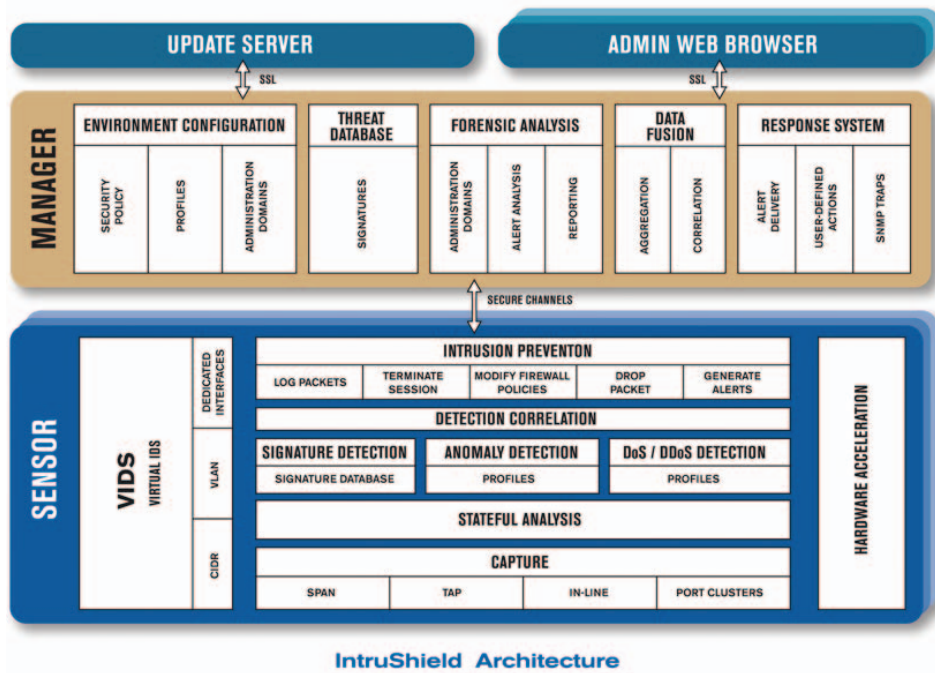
UPDATE SERVER

ADMIN WEB BROWSER

SSL

SSL

MANAGER

ENVIRONMENT CONFIGURATION

SECURITY POLICY

PROFILES

ADMINISTRATION DOMAINS

THREAT DATABASE

SIGNATURES

FORENSIC ANALYSIS

ADMINISTRATION DOMAINS

ALERT ANALYSIS

REPORTING

DATA FUSION

AGGREGATION

CORRELATION

RESPONSE SYSTEM

ALERT DELIVERY

USER-DEFINED ACTIONS

SNMP TRAPS

SECURE CHANNELS

SENSOR

VIDS

VIRTUAL IDS

DEDICATED INTERFACES

VLAN

CIDR

INTRUSION PREVENTON

LOG PACKETS

TERMINATE SESSION

MODIFY FIREWALL POLICIES

DROP PACKET

GENERATE ALERTS

DETECTION CORRELATION

SIGNATURE DETECTION

SIGNATURE DATABASE

ANOMALY DETECTION

PROFILES

DoS / DDoS DETECTION

PROFILES

STATEFUL ANALYSIS

CAPTURE

SPAN

TAP

IN-LINE

PORT CLUSTERS

HARDWARE ACCELERATION

IntruShield Architecture